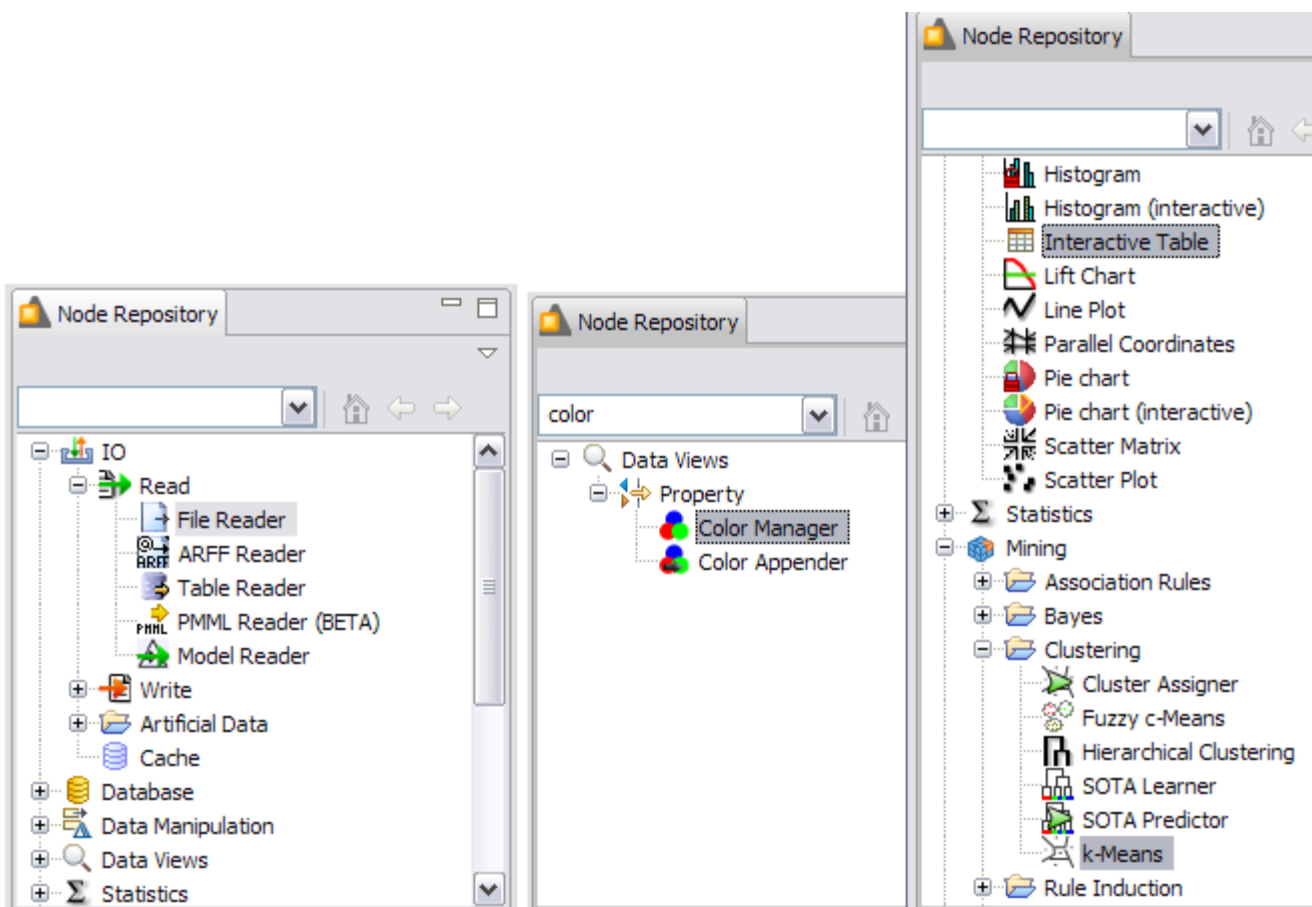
Node Repository

IO
Read
File Reader
ARFF Reader
Table Reader
PMML Reader (BETA)
Model Reader
Write
Artificial Data
Cache
Database
Data Manipulation
Data Views
Statistics

Node Repository

color

Data Views
Property
Color Manager
Color Appender

Node Repository

Histogram
Histogram (interactive)
Interactive Table
Lift Chart
Line Plot
Parallel Coordinates
Pie chart
Pie chart (interactive)
Scatter Matrix
Scatter Plot
Statistics
Mining
Association Rules
Bayes
Clustering
Cluster Assigner
Fuzzy c-Means
Hierarchical Clustering
SOTA Learner
SOTA Predictor
k-Means
Rule Induction